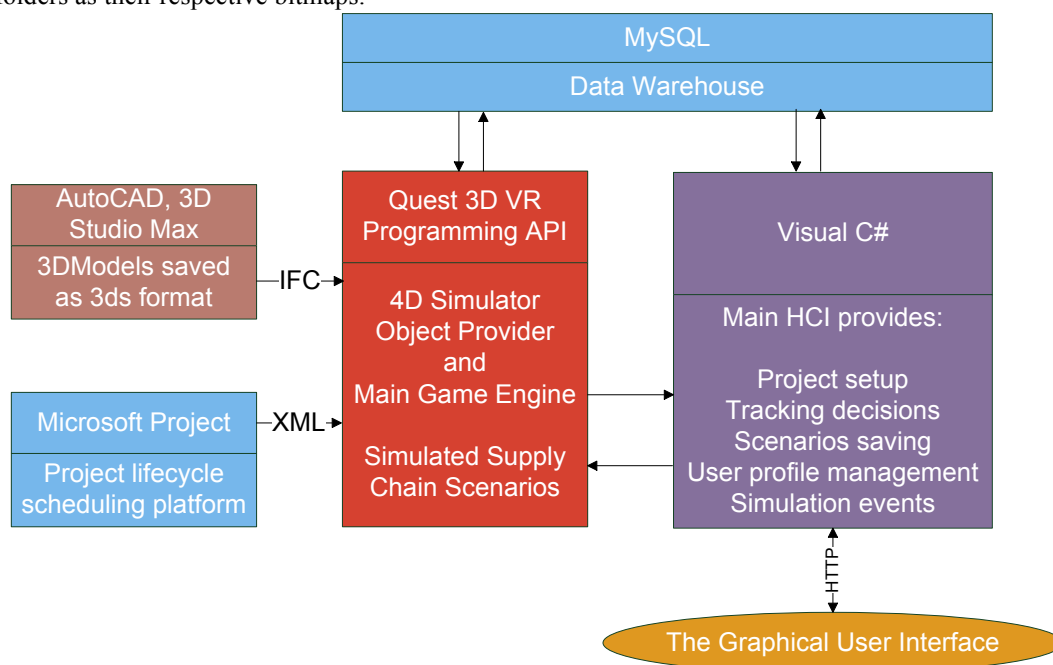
folders as their respective bitmaps.

MySQL

Data Warehouse

AutoCAD, 3D Studio Max

3DModels saved as 3ds format

IFC

Quest 3D VR Programming API

4D Simulator Object Provider and Main Game Engine

Simulated Supply Chain Scenarios

Visual C#

Main HCI provides:

Project setup
Tracking decisions
Scenarios saving
User profile management
Simulation events

Microsoft Project

Project lifecycle scheduling platform

XML

HTTP

The Graphical User Interface